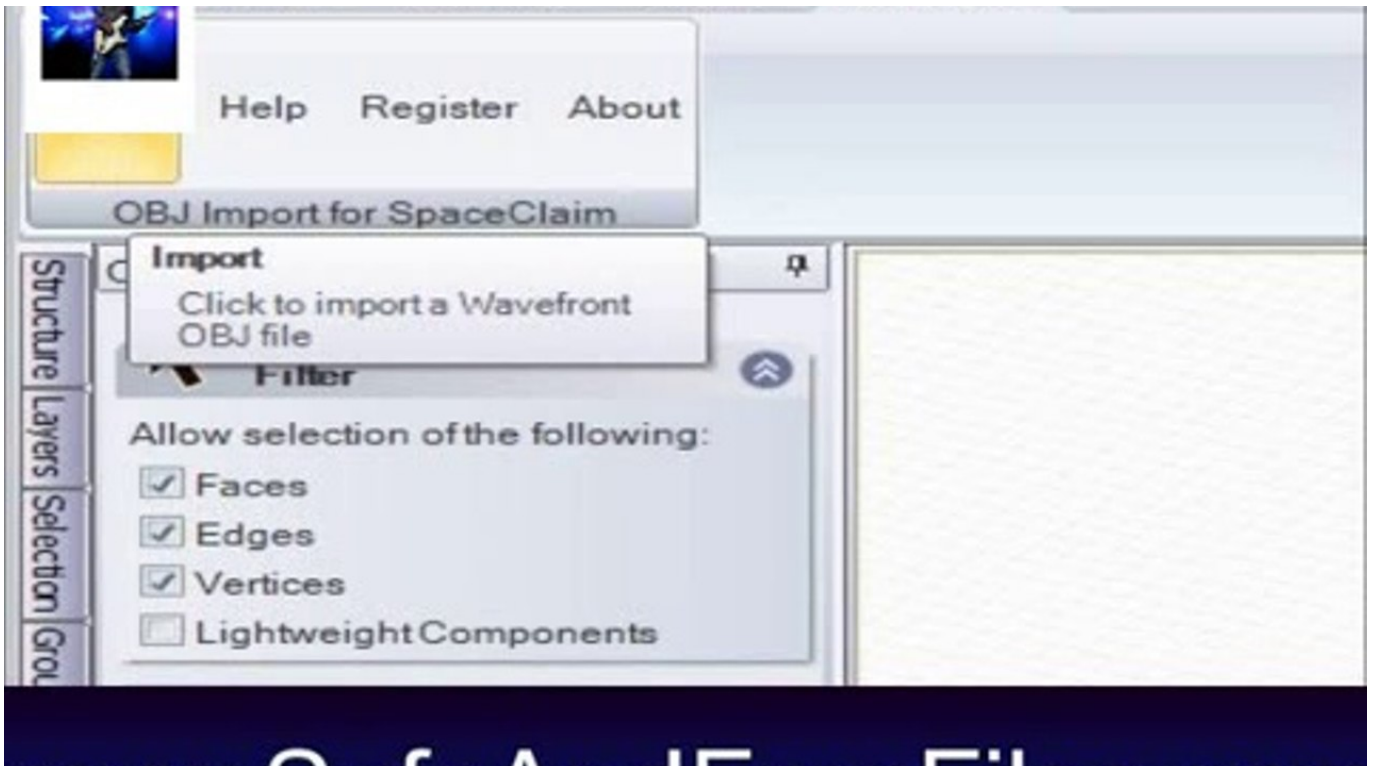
Help Register About

OBJ Import for SpaceClaim

Structure Layers Selection Grou

Import

Click to import a Wavefront OBJ file

Filter

Allow selection of the following:

Faces

Edges

Vertices

Lightweight Components

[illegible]